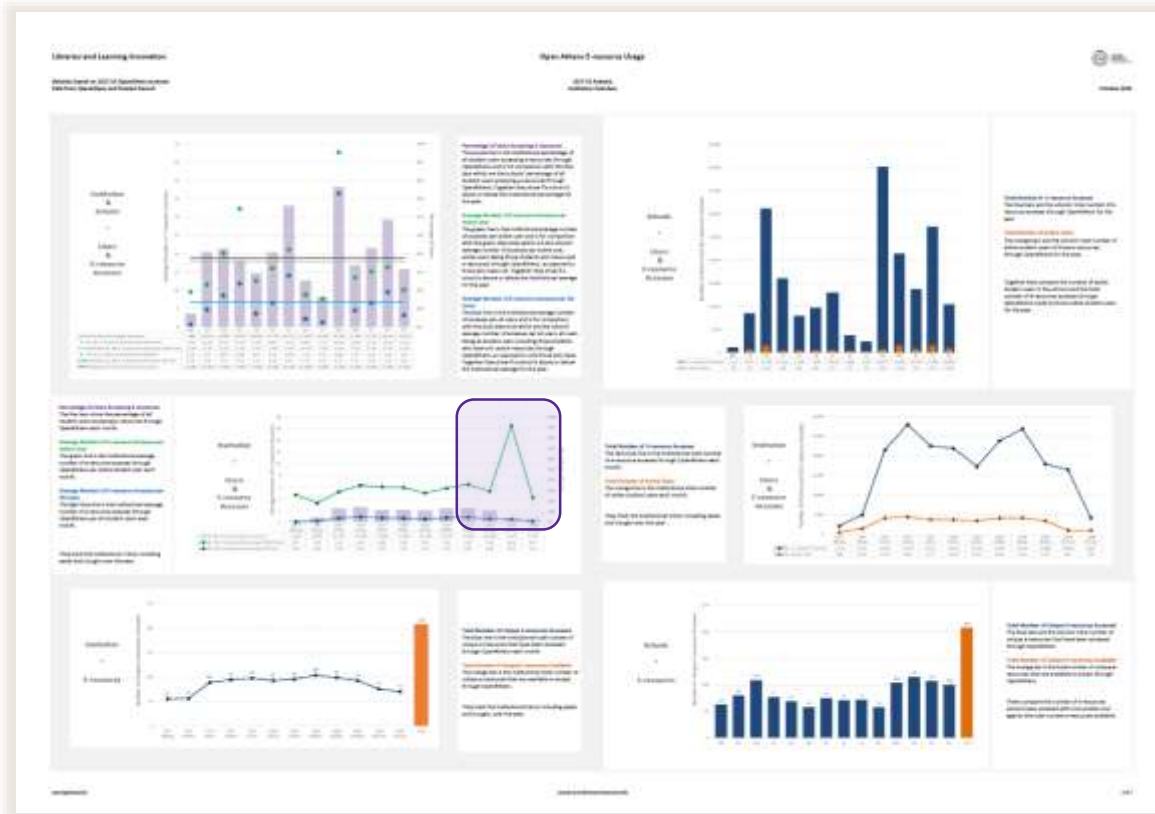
Libraries and Learning Innovation

Open Athens E-resource Usage

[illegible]

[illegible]

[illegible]

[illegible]

Institution & Schools - Users & E-resource Accesses

Schools - Users & E-resources Accesses

Institution - Users & E-resource Accesses

Institution - Users & E-resource Accesses

Institution - E-resources

Schools - E-resources

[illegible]